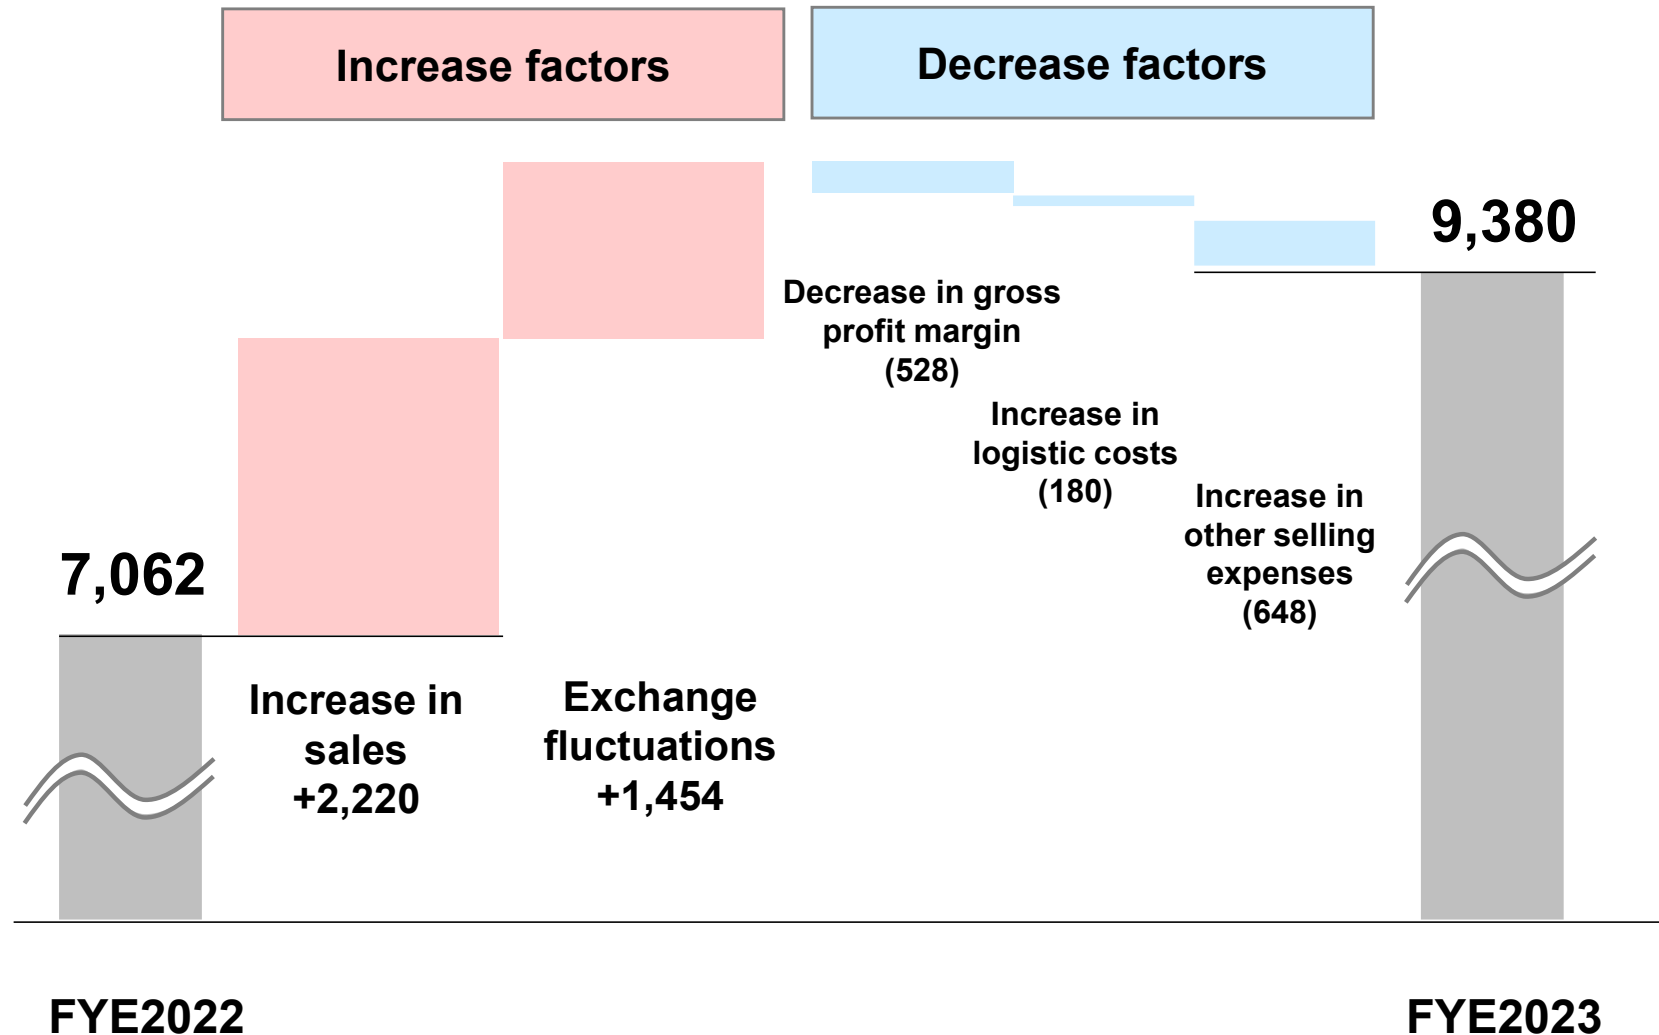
Increase factors

Decrease factors

9,380

Decrease in gross profit margin (528)

Increase in logistic costs (180)

Increase in other selling expenses (648)

7,062

Increase in sales +2,220

Exchange fluctuations +1,454

FYE2022

FYE2023